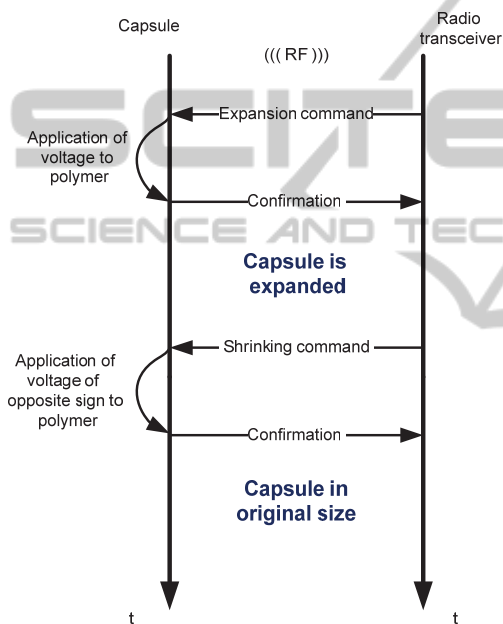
Capsule

Radio transceiver

((( RF )))

Expansion command

Application of voltage to polymer

Confirmation

SCIENCE AND TEC

Capsule is expanded

Shrinking command

Application of voltage of opposite sign to polymer

Confirmation

Capsule in original size

t

t